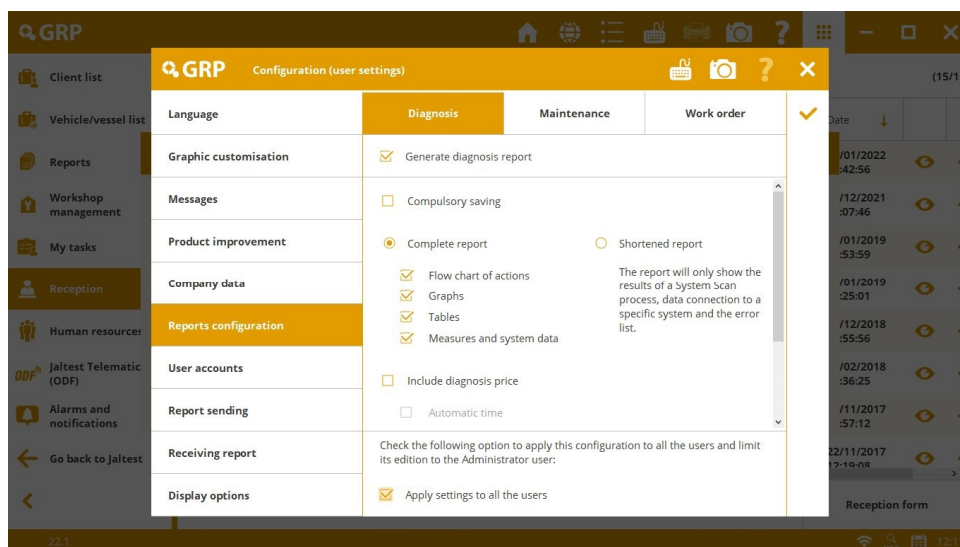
GRP

Client list
Vehicle/vessel list
Reports
Workshop management
My tasks
Reception
Human resources
Jaltest Telematic (ODF)
Alarms and notifications
Go back to Jaltest

(15/1

Date

/01/2022 :42:56
/12/2021 :07:46
/01/2019 :53:59
/01/2019 :25:01
/12/2018 :55:56
/02/2018 :36:25
/11/2017 :57:12
22/11/2017 12:19:08

Reception form

22.1

GRP Configuration (user settings)

Language
Graphic customisation
Messages
Product improvement
Company data
Reports configuration
User accounts
Report sending
Receiving report
Display options

Diagnosis | Maintenance | Work order

Generate diagnosis report

Compulsory saving

Complete report
Flow chart of actions
Graphs
Tables
Measures and system data

Shortened report
The report will only show the results of a System Scan process, data connection to a specific system and the error list.

Include diagnosis price
Automatic time

Check the following option to apply this configuration to all the users and limit its edition to the Administrator user:

Apply settings to all the users